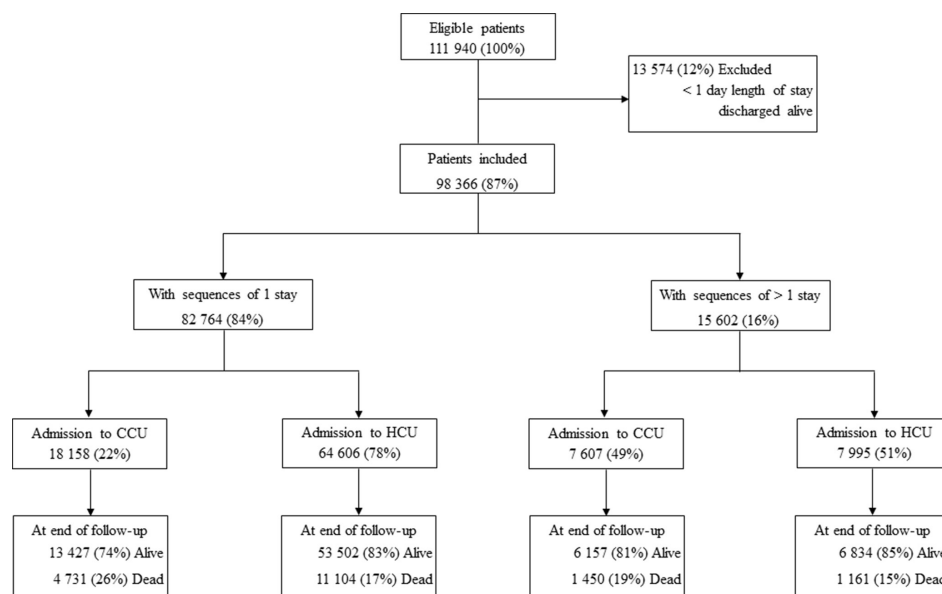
Eligible patients
111 940 (100%)

13 574 (12%) Excluded
< 1 day length of stay
discharged alive

Patients included
98 366 (87%)

With sequences of 1 stay
82 764 (84%)

With sequences of > 1 stay
15 602 (16%)

Admission to CCU
18 158 (22%)

Admission to HCU
64 606 (78%)

Admission to CCU
7 607 (49%)

Admission to HCU
7 995 (51%)

At end of follow-up
13 427 (74%) Alive
4 731 (26%) Dead

At end of follow-up
53 502 (83%) Alive
11 104 (17%) Dead

At end of follow-up
6 157 (81%) Alive
1 450 (19%) Dead

At end of follow-up
6 834 (85%) Aliv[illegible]
1 161 (15%) Dea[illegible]